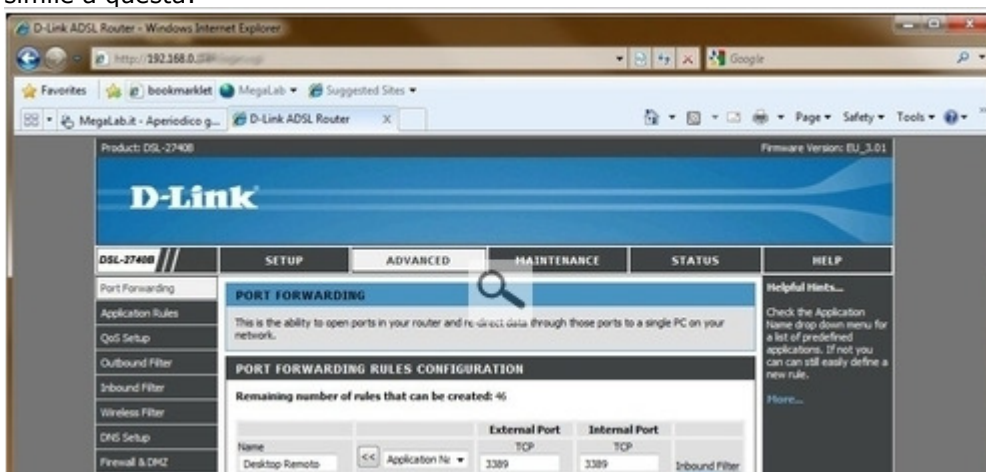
simile a questa:

D-Link ADSL Router - Windows Internet Explorer

http://192.168.0.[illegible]

Google

Favorites | bookmarklet | MegaLab | Suggested Sites

MegaLab.it - Aperiodico g... | D-Link ADSL Router

Page | Safety | Tools

Product: DSL-2740B

Firmware Version: EU_3.01

D-Link

DSL-2740B

SETUP | ADVANCED | MAINTENANCE | STATUS | HELP

Port Forwarding
Application Rules
QoS Setup
Outbound Filter
Inbound Filter
Wireless Filter
DNS Setup
Firewall & DMZ

PORT FORWARDING

This is the ability to open ports in your router and re-direct data through those ports to a single PC on your network.

PORT FORWARDING RULES CONFIGURATION

Remaining number of rules that can be created: 46

| | | External Port | Internal Port | |
|---|---|---|---|---|
| Name | | TCP | TCP | |
| Desktop Remoto | << Application Na | 3389 | 3389 | Inbound Filter |

Helpful Hints...

Check the Application Name drop down menu for a list of predefined applications. If not you can can still easily define a new rule.

More...